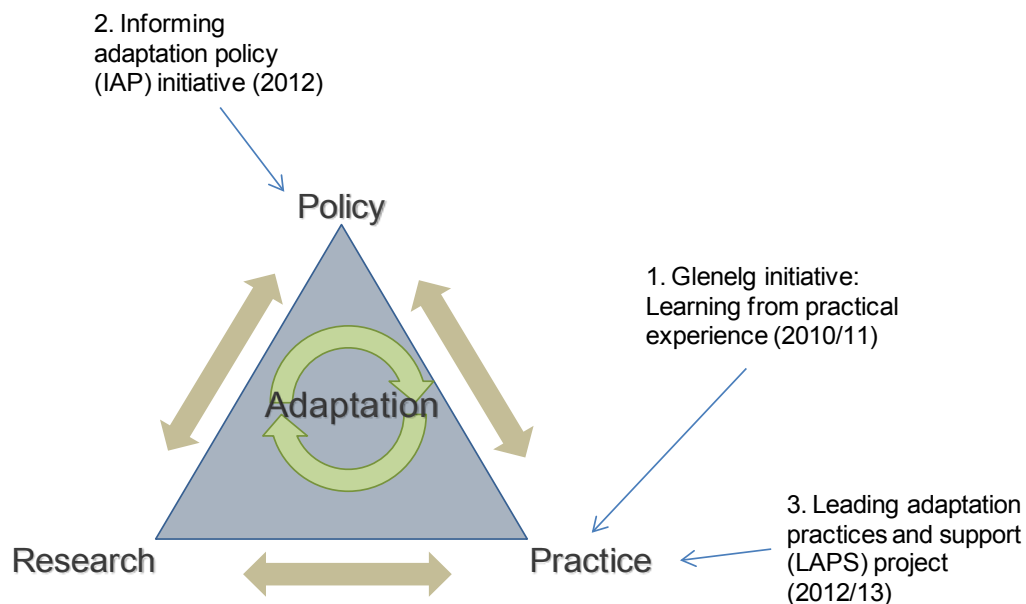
2. Informing adaptation policy (IAP) initiative (2012)

Policy

1. Glenelg initiative: Learning from practical experience (2010/11)

Adaptation

3. Leading adaptation practices and support (LAPS) project (2012/13)

Research

Practice